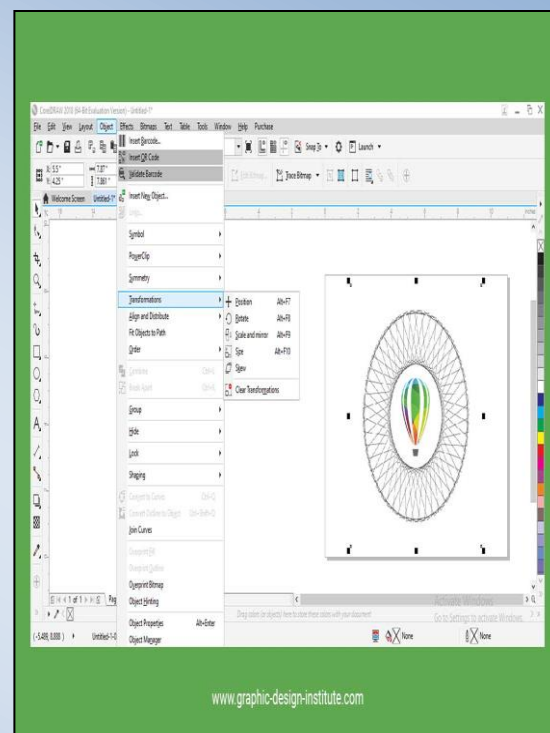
CorelDRAW 2018 (64-Bit Evaluation Version) - Untitled-1*

File Edit View Layout Object Effects Bitmaps Text Table Tools Window Help Purchase

Snap To Launch

8.5" 4.25" 7.07" 7.881"

Trace Bitmap

Welcome Screen Untitled-1*

Insert Barcode...
Insert QR Code
Validate Barcode
Insert New Object...
Link...
Symbol
PowerClip
Symmetry
Transformations
Align and Distribute
Fit Objects to Path
Order
Combine Ctrl+L
Break Apart Ctrl+K
Group
Hide
Lock
Shaping
Convert to Curves Ctrl+Q
Convert Outline to Object Ctrl+Shift+Q
Join Curves
Overprint Fill
Overprint Outline
Overprint Bitmap
Object Hinting
Object Properties Alt+Enter
Object Manager

Position Alt+F7
Rotate Alt+F8
Scale and mirror Alt+F9
Size Alt+F10
Skew
Clear Transformations

1 of 1 Page

Drag colors (or objects) here to store these colors with your document

( -5.489, 8.888 ) Untitled-1

None None

Activate Windows
Go to Settings to activate Windows.

www.graphic-design-institute.com